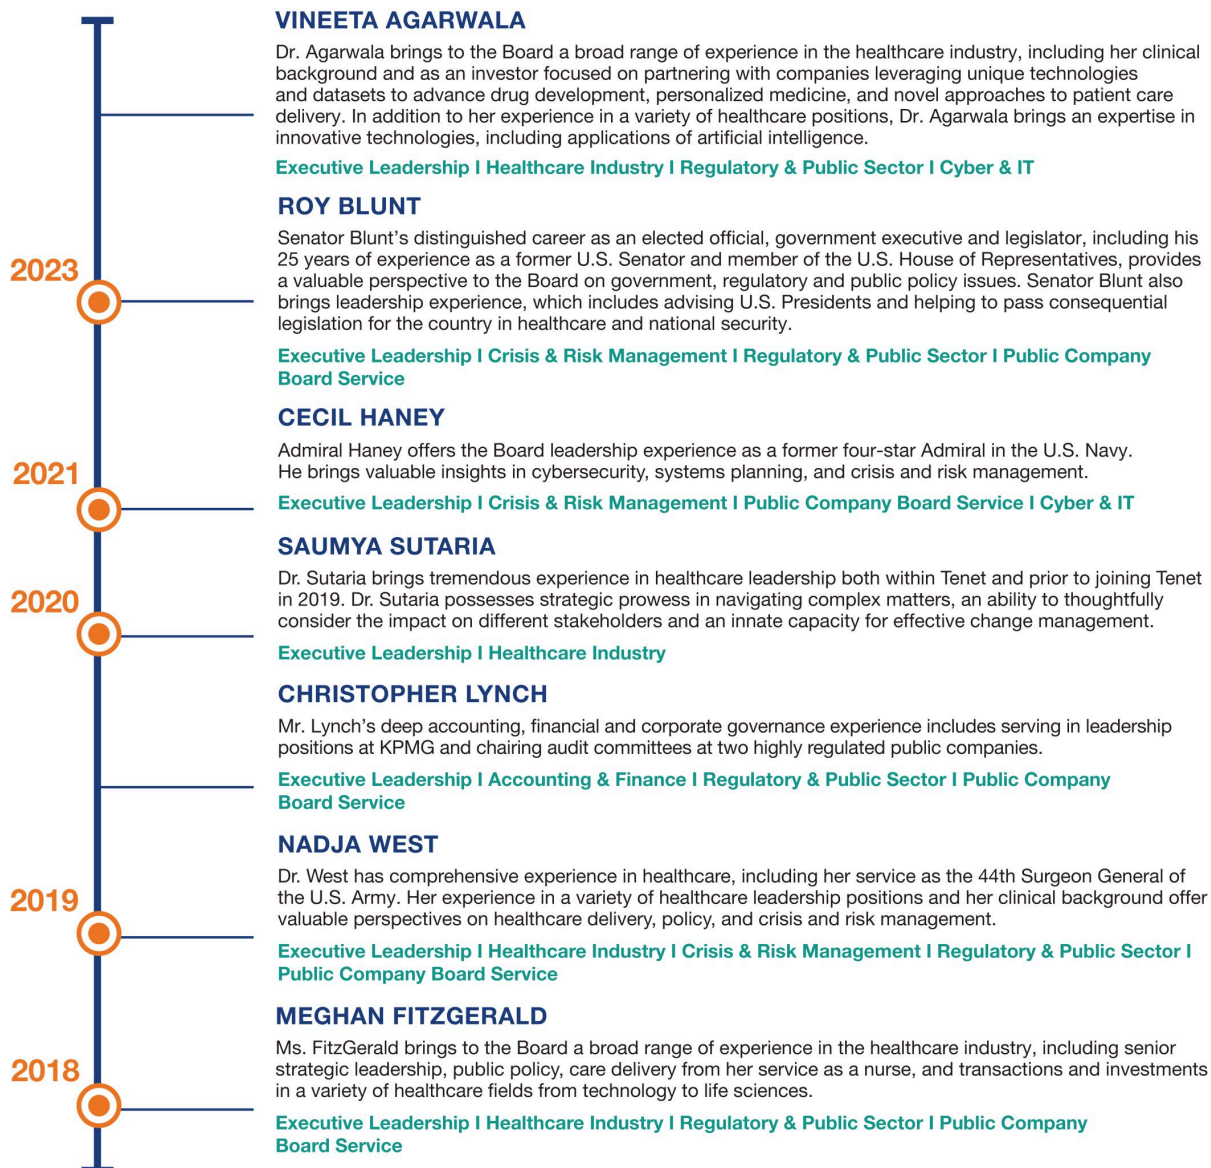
VINEETA AGARWALA

Dr. Agarwala brings to the Board a broad range of experience in the healthcare industry, including her clinical background and as an investor focused on partnering with companies leveraging unique technologies and datasets to advance drug development, personalized medicine, and novel approaches to patient care delivery. In addition to her experience in a variety of healthcare positions, Dr. Agarwala brings an expertise in innovative technologies, including applications of artificial intelligence.

Executive Leadership I Healthcare Industry I Regulatory & Public Sector I Cyber & IT

2023

ROY BLUNT

Senator Blunt's distinguished career as an elected official, government executive and legislator, including his 25 years of experience as a former U.S. Senator and member of the U.S. House of Representatives, provides a valuable perspective to the Board on government, regulatory and public policy issues. Senator Blunt also brings leadership experience, which includes advising U.S. Presidents and helping to pass consequential legislation for the country in healthcare and national security.

Executive Leadership I Crisis & Risk Management I Regulatory & Public Sector I Public Company Board Service

2021

CECIL HANEY

Admiral Haney offers the Board leadership experience as a former four-star Admiral in the U.S. Navy. He brings valuable insights in cybersecurity, systems planning, and crisis and risk management.

Executive Leadership I Crisis & Risk Management I Public Company Board Service I Cyber & IT

2020

SAUMYA SUTARIA

Dr. Sutaria brings tremendous experience in healthcare leadership both within Tenet and prior to joining Tenet in 2019. Dr. Sutaria possesses strategic prowess in navigating complex matters, an ability to thoughtfully consider the impact on different stakeholders and an innate capacity for effective change management.

Executive Leadership I Healthcare Industry

CHRISTOPHER LYNCH

Mr. Lynch's deep accounting, financial and corporate governance experience includes serving in leadership positions at KPMG and chairing audit committees at two highly regulated public companies.

Executive Leadership I Accounting & Finance I Regulatory & Public Sector I Public Company Board Service

2019

NADJA WEST

Dr. West has comprehensive experience in healthcare, including her service as the 44th Surgeon General of the U.S. Army. Her experience in a variety of healthcare leadership positions and her clinical background offer valuable perspectives on healthcare delivery, policy, and crisis and risk management.

Executive Leadership I Healthcare Industry I Crisis & Risk Management I Regulatory & Public Sector I Public Company Board Service

2018

MEGHAN FITZGERALD

Ms. FitzGerald brings to the Board a broad range of experience in the healthcare industry, including senior strategic leadership, public policy, care delivery from her service as a nurse, and transactions and investments in a variety of healthcare fields from technology to life sciences.

Executive Leadership I Healthcare Industry I Regulatory & Public Sector I Public Company Board Service